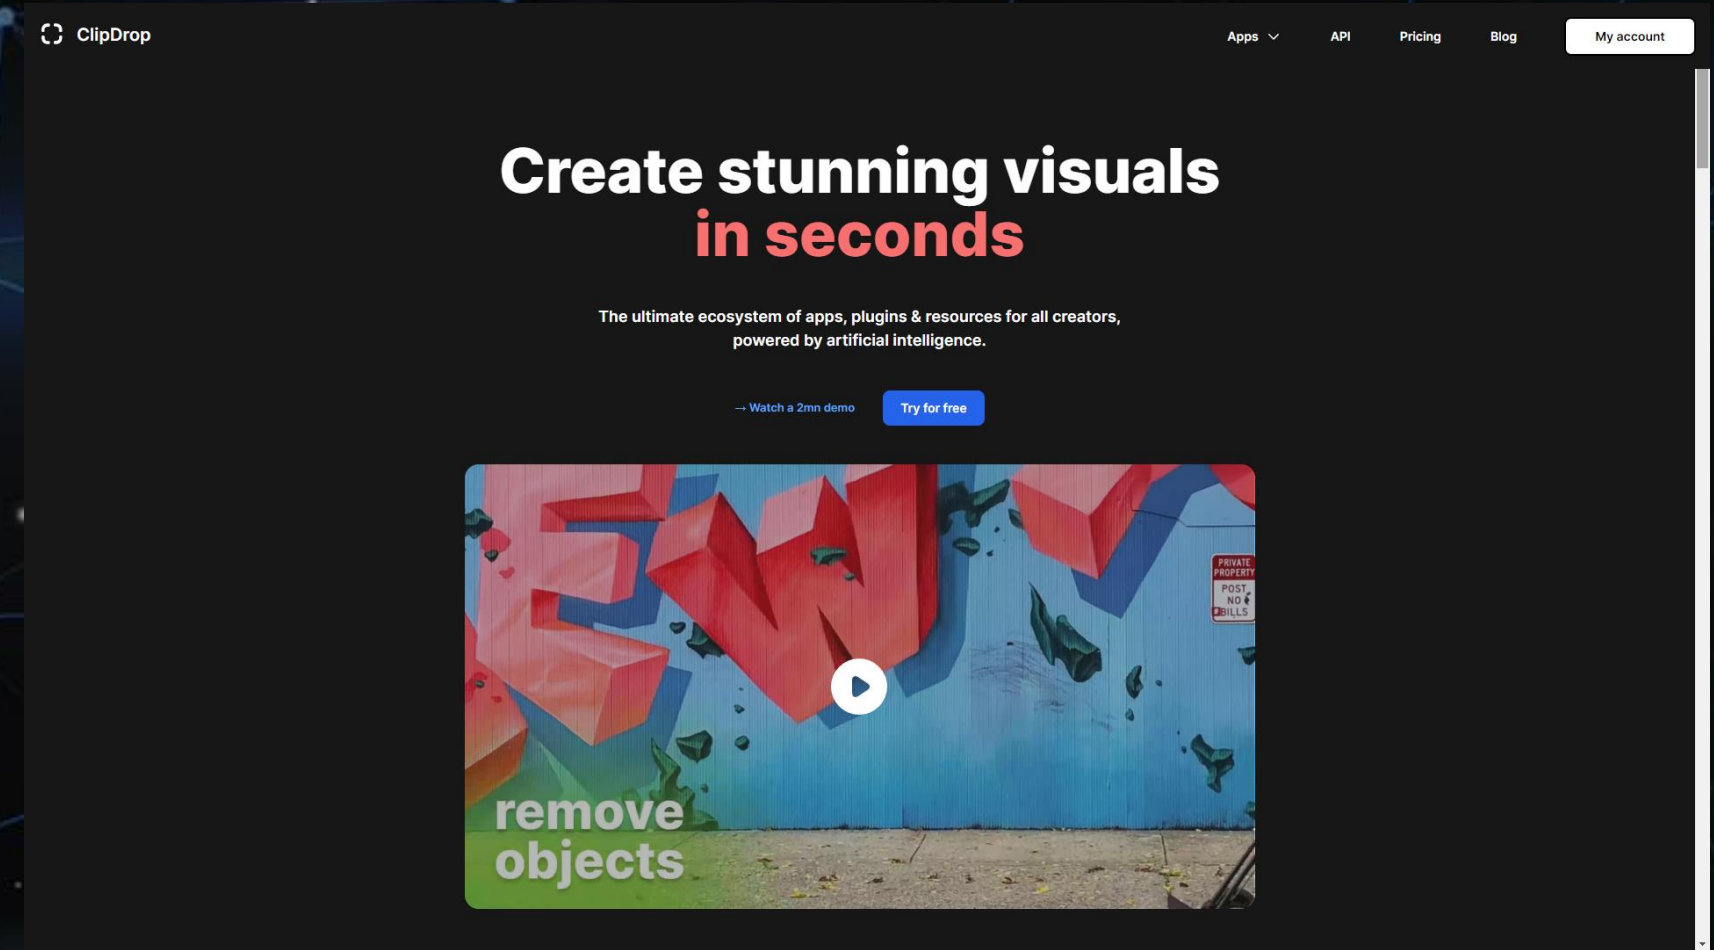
ClipDrop

Apps API Pricing Blog My account

Create stunning visuals in seconds

The ultimate ecosystem of apps, plugins & resources for all creators, powered by artificial intelligence.

→ Watch a 2mn demo Try for free

PRIVATE PROPERTY POST NO BILLS

remove objects